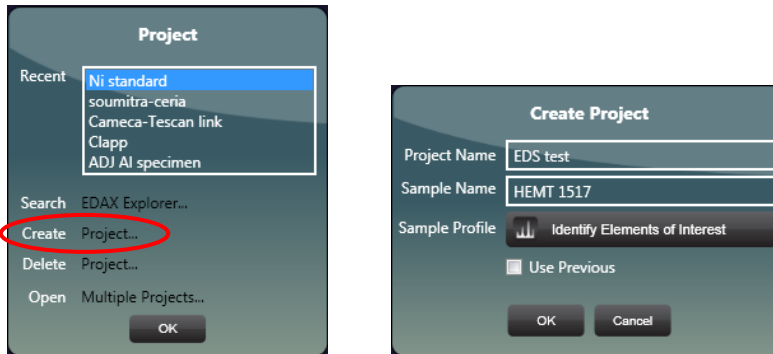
Project

Recent
Ni standard
soumitra-ceria
Cameca-Tescan link
Clapp
ADJ Al specimen

Search EDAX Explorer...
Create Project...
Delete Project...
Open Multiple Projects...

OK

Create Project

Project Name EDS test
Sample Name HEMT 1517
Sample Profile Identify Elements of Interest
Use Previous

OK Cancel